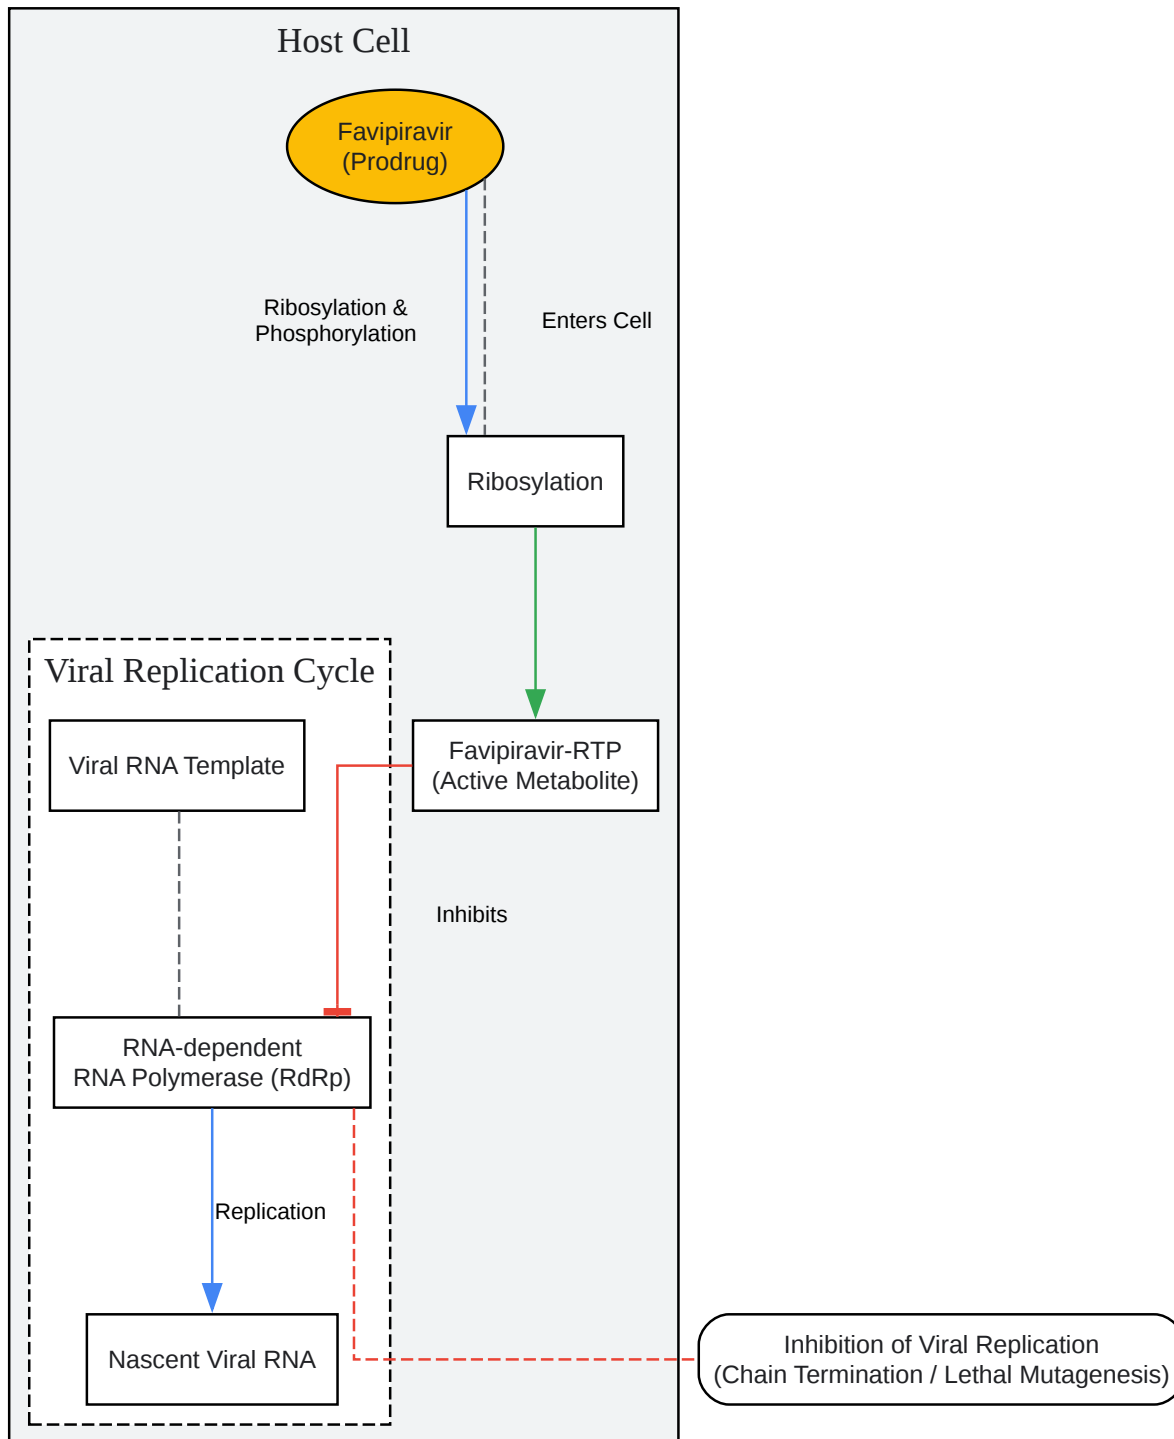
Host Cell

Favipiravir
(Prodrug)

Ribosylation &
Phosphorylation

Enters Cell

Ribosylation

Viral Replication Cycle

Viral RNA Template

Favipiravir-RTP
(Active Metabolite)

Inhibits

RNA-dependent
RNA Polymerase (RdRp)

Replication

Nascent Viral RNA

Inhibition of Viral Replication
(Chain Termination / Lethal Mutagenesis)